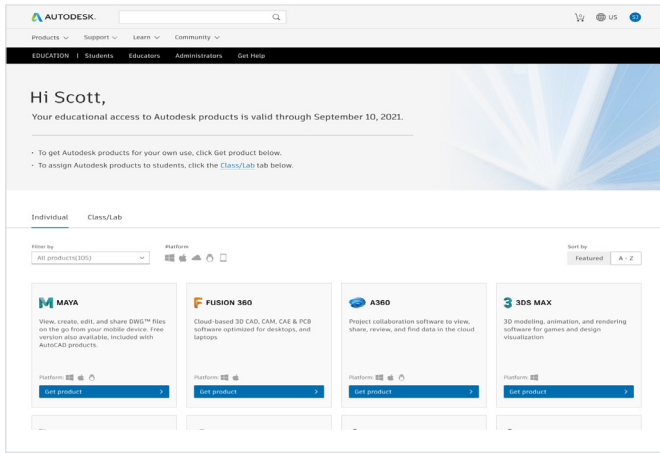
AUTODESK.

US SJ

Products Support Learn Community

EDUCATION | Students Educators Administrators Get Help

Hi Scott,

Your educational access to Autodesk products is valid through September 10, 2021.

• To get Autodesk products for your own use, click Get product below.
• To assign Autodesk products to students, click the Class/Lab tab below.

Individual Class/Lab

Filter by
All products(105)

Platform

Sort by
Featured A - Z

MAYA
View, create, edit, and share DWG™ files on the go from your mobile device. Free version also available, included with AutoCAD products.
Platform:
Get product

FUSION 360
Cloud-based 3D CAD, CAM, CAE & PCB software optimized for desktops, and laptops
Platform:
Get product

A360
Project collaboration software to view, share, review, and find data in the cloud
Platform:
Get product

3DS MAX
3D modeling, animation, and rendering software for games and design visualization
Platform:
Get product